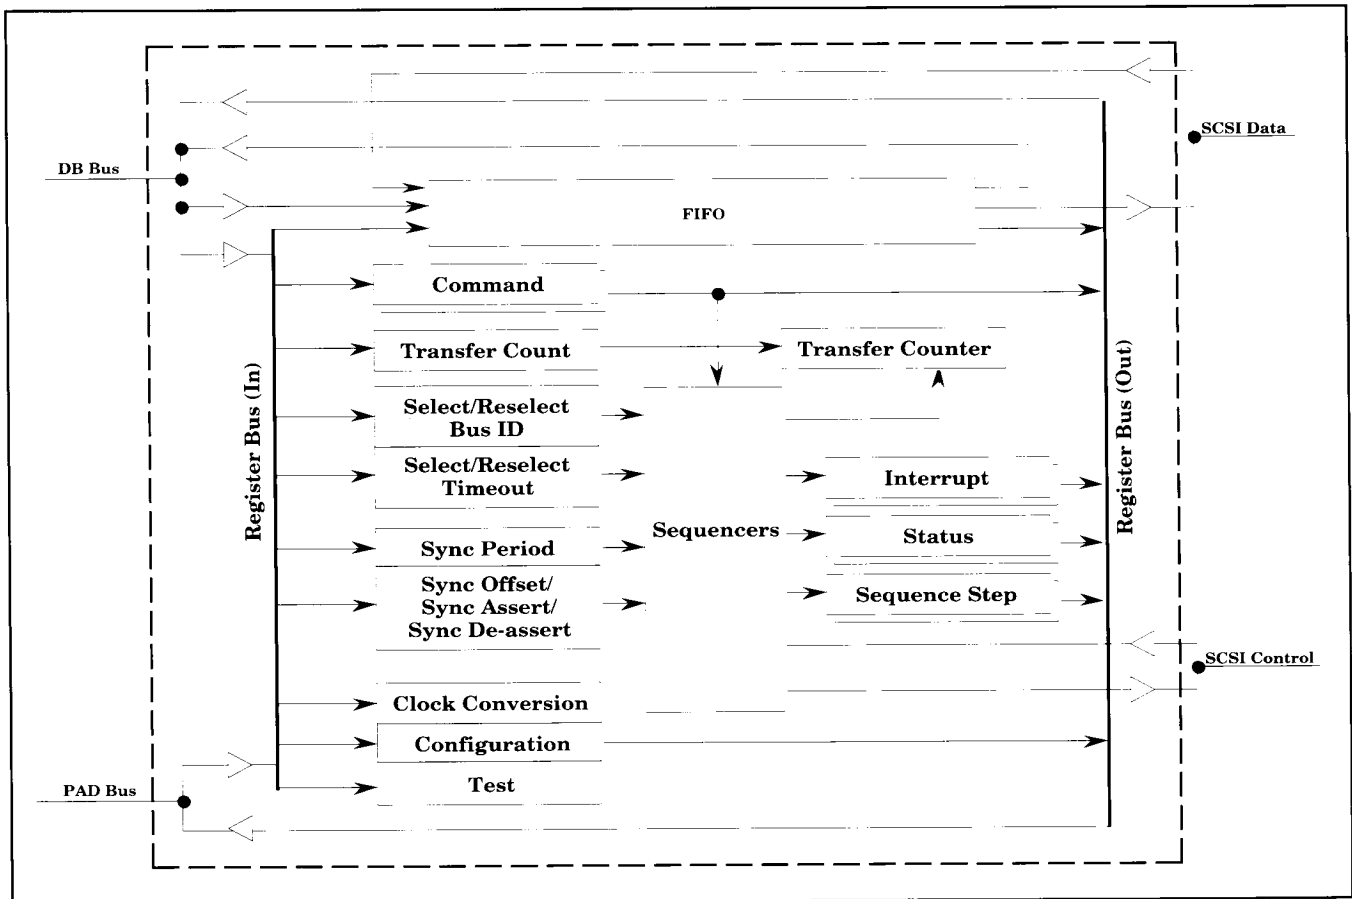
SCSI Data

DB Bus

FIFO

Command

Transfer Count

Transfer Counter

Register Bus (In)

Select/Reselect Bus ID

Select/Reselect Timeout

Interrupt

Sequencers

Status

Sync Period

Sync Offset/ Sync Assert/ Sync De-assert

Sequence Step

Register Bus (Out)

SCSI Control

Clock Conversion

Configuration

Test

PAD Bus